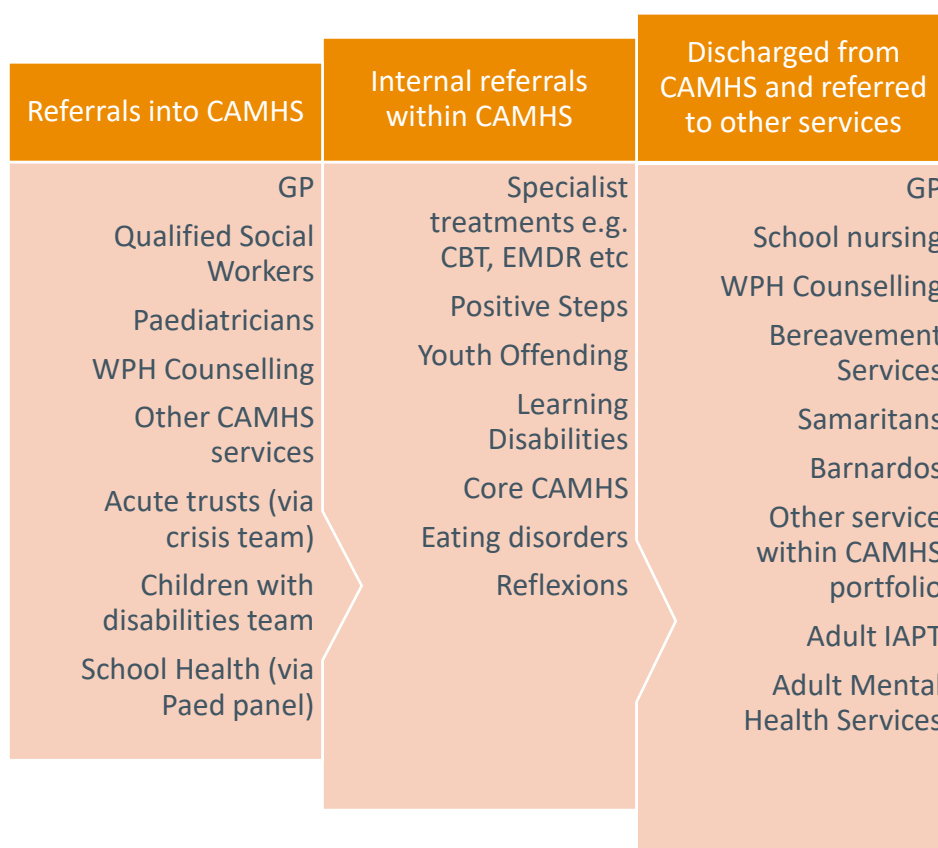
Referrals into CAMHS

GP

Qualified Social Workers

Paediatricians

WPH Counselling

Other CAMHS services

Acute trusts (via crisis team)

Children with disabilities team

School Health (via Paed panel)

Internal referrals within CAMHS

Specialist treatments e.g. CBT, EMDR etc

Positive Steps

Youth Offending

Learning Disabilities

Core CAMHS

Eating disorders

Reflexions

Discharged from CAMHS and referred to other services

GP

School nursing

WPH Counselling

Bereavement Services

Samaritans

Barnardos

Other service within CAMHS portfolio

Adult IAPT

Adult Mental Health Services